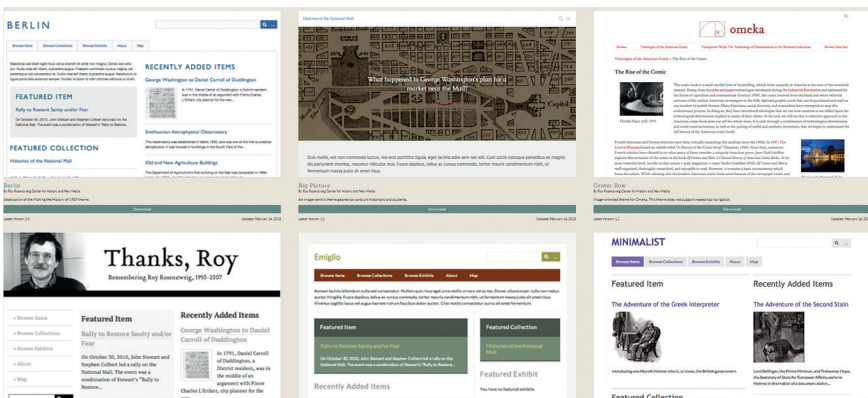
BERLIN

Browse Items Browse Collections Browse Exhibits About Map

RECENTLY ADDED ITEMS

George Washington to Daniel Carroll of Duddington

FEATURED ITEM

Rally to Restore Sanity and/or Fear

On October 30, 2010, John Stewart and Stephen Colbert led a rally on the National Mall. The event was a combination of Stewart's "Rally to Restore...

FEATURED COLLECTION

Historics of the National Mall

Smithsonian Astrophysical Observatory

Old and New Agriculture Buildings

Berlin
By Roy Rosenzweig Center for History and New Media

Download

Latest Version: 2.3 Updated: February 14, 2013

Histories of the National Mall

What happened to George Washington's plan for a market near the Mall?

Big Picture
By Roy Rosenzweig Center for History and New Media
An image-centric theme geared towards historians and students.

Download

Latest Version: 1.1 Updated: February 14, 2013

omeka

Tidewaters of the American Comic

The Rise of the Comic

Center Row
By Roy Rosenzweig Center for History and New Media

Download

Latest Version: 1.1 Updated: February 14, 2013

Thanks, Roy
Remembering Roy Rosenzweig, 1950-2007

» Browse Items
» Browse Collections
» Browse Exhibits
» About
» Map

Featured Item

Rally to Restore Sanity and/or Fear

On October 30, 2010, John Stewart and Stephen Colbert led a rally on the National Mall. The event was a combination of Stewart's "Rally to Restore...

Recently Added Items

George Washington to Daniel Carroll of Duddington

In 1791, Daniel Carroll of Duddington, a District resident, was in the middle of an argument with Pierre Charles L'Enfant, city planner for the

Emiglio

Browse Items Browse Collections Browse Exhibits About Map

Featured Item

Rally to Restore Sanity and/or Fear

On October 30, 2010, John Stewart and Stephen Colbert led a rally on the National Mall. The event was a combination of Stewart's "Rally to Restore...

Featured Collection

Histories of the National Mall

Featured Exhibit

You have no featured exhibits.

Recently Added Items

MINIMALIST

Browse Items Browse Collections Browse Exhibits About Map

Featured Item

The Adventure of the Greek Interpreter

Recently Added Items

The Adventure of the Second Stain

Featured Collection